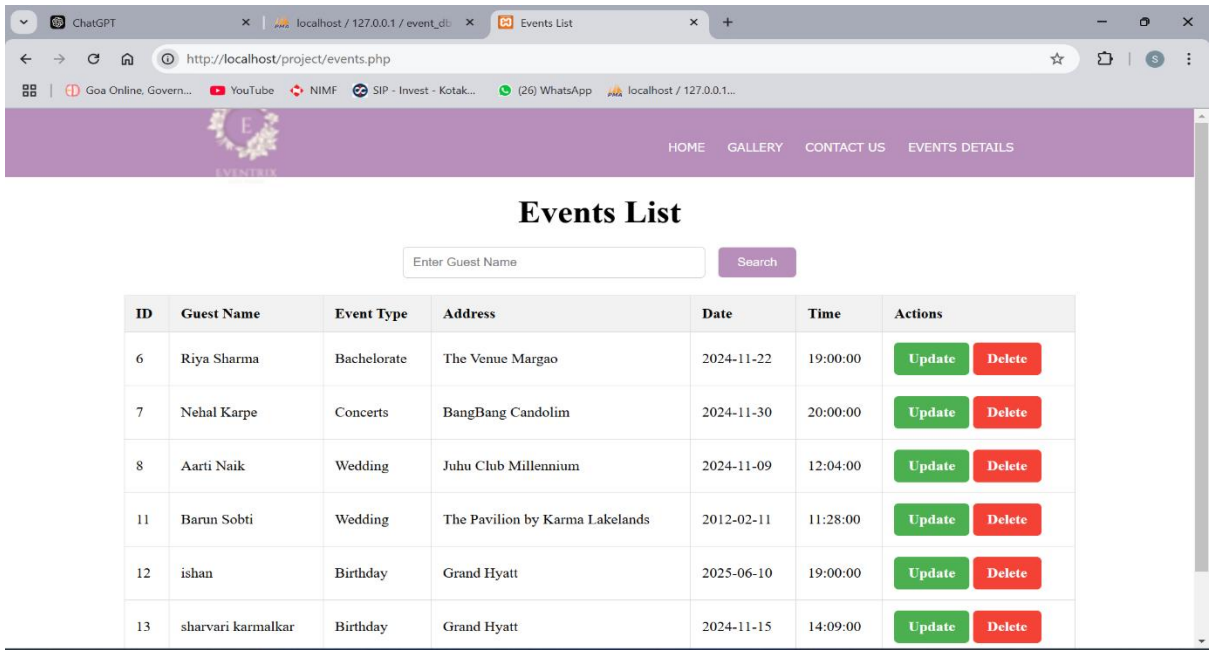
ChatGPT
localhost / 127.0.0.1 / event_db
Events List
http://localhost/project/events.php
Goa Online, Govern... YouTube NIMF SIP - Invest - Kotak... (26) WhatsApp localhost / 127.0.0.1...

E
EVENTRIX

HOME GALLERY CONTACT US EVENTS DETAILS

Events List

Enter Guest Name
Search

| ID | Guest Name | Event Type | Address | Date | Time | Actions |
|---|---|---|---|---|---|---|
| 6 | Riya Sharma | Bachelorate | The Venue Margao | 2024-11-22 | 19:00:00 | Update Delete |
| 7 | Nehal Karpe | Concerts | BangBang Candolim | 2024-11-30 | 20:00:00 | Update Delete |
| 8 | Aarti Naik | Wedding | Juhu Club Millennium | 2024-11-09 | 12:04:00 | Update Delete |
| 11 | Barun Sobti | Wedding | The Pavilion by Karma Lakelands | 2012-02-11 | 11:28:00 | Update Delete |
| 12 | ishan | Birthday | Grand Hyatt | 2025-06-10 | 19:00:00 | Update Delete |
| 13 | sharvari karmalkar | Birthday | Grand Hyatt | 2024-11-15 | 14:09:00 | Update Delete |